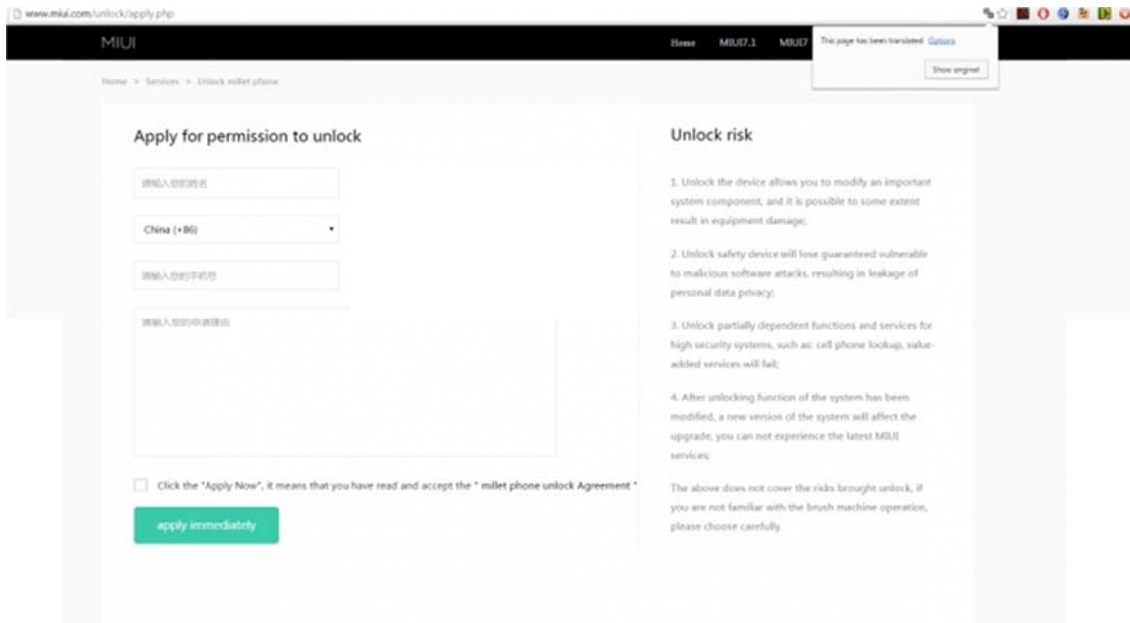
www.miui.com/unlock/apply.php

MIUI

Home MIUI7.1 MIUI7

This page has been translated. Options

Show original

Home > Services > Unlock millet phone

Apply for permission to unlock

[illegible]

China (+86)

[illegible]

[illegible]

Click the "Apply Now", it means that you have read and accept the " millet phone unlock Agreement "

apply immediately

Unlock risk

1. Unlock the device allows you to modify an important system component, and it is possible to some extent result in equipment damage;

2. Unlock safety device will lose guaranteed vulnerable to malicious software attacks, resulting in leakage of personal data privacy;

3. Unlock partially dependent functions and services for high security systems, such as: cell phone lookup, value-added services will fail;

4. After unlocking function of the system has been modified, a new version of the system will affect the upgrade, you can not experience the latest MIUI services;

The above does not cover the risks brought unlock, if you are not familiar with the brush machine operation, please choose carefully.